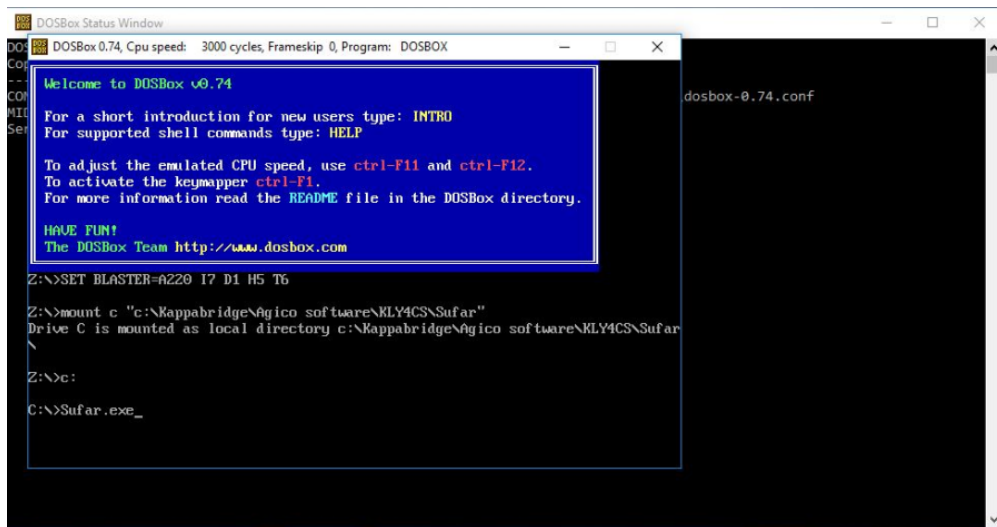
DOSBox Status Window

DOS
Cop
---
CON
MID
Ser

dosbox-0.74.conf

DOSBox 0.74, Cpu speed: 3000 cycles, Frameskip 0, Program: DOSBOX

Welcome to DOSBox v0.74

For a short introduction for new users type: INTRO
For supported shell commands type: HELP

To adjust the emulated CPU speed, use ctrl-F11 and ctrl-F12.
To activate the keymapper ctrl-F1.
For more information read the README file in the DOSBox directory.

HAVE FUN!
The DOSBox Team http://www.dosbox.com

Z:\>SET BLASTER=A220 I7 D1 H5 T6

Z:\>mount c "c:\Kappabridge\Agico software\KLY4CS\Sufar"
Drive C is mounted as local directory c:\Kappabridge\Agico software\KLY4CS\Sufar
\

Z:\>c:

C:\>Sufar.exe_